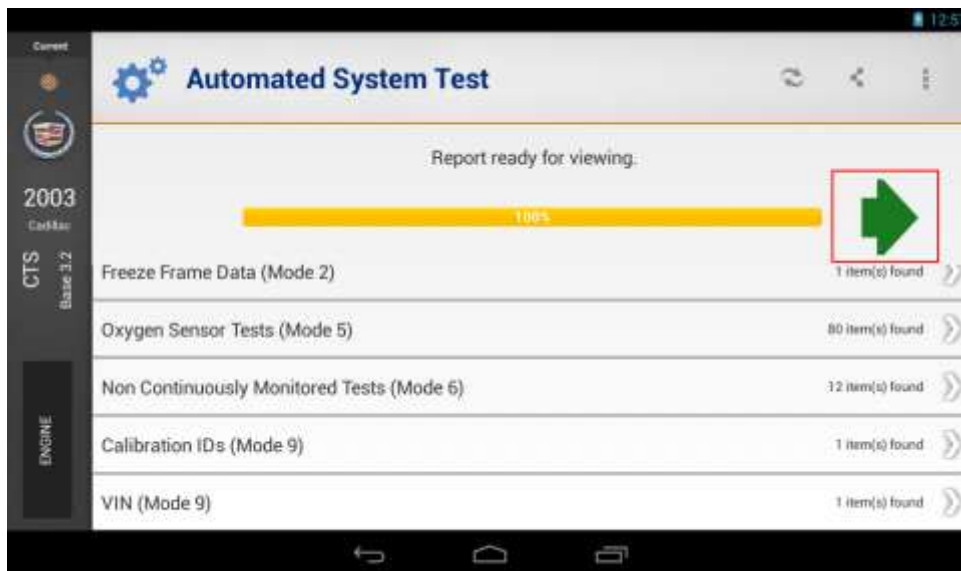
12:5

Current

2003
Cadillac

CTS
Base 3.2

ENGINE

Automated System Test

Report ready for viewing.

100%

Freeze Frame Data (Mode 2) 1 item(s) found

Oxygen Sensor Tests (Mode 5) 80 item(s) found

Non Continuously Monitored Tests (Mode 6) 12 item(s) found

Calibration IDs (Mode 9) 1 item(s) found

VIN (Mode 9) 1 item(s) found